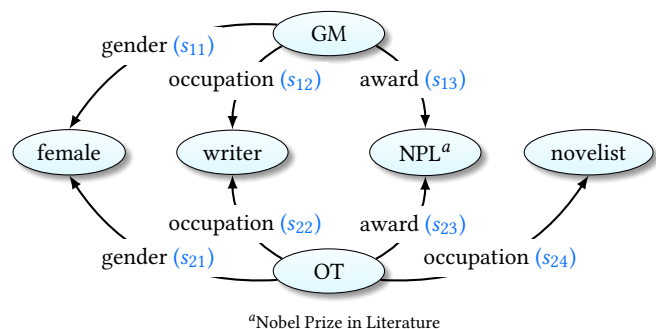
GM

gender ($s_{11}$)

occupation ($s_{12}$)

award ($s_{13}$)

female

writer

NPL$^a$

novelist

occupation ($s_{22}$)

award ($s_{23}$)

gender ($s_{21}$)

OT

occupation ($s_{24}$)

$^a$Nobel Prize in Literature